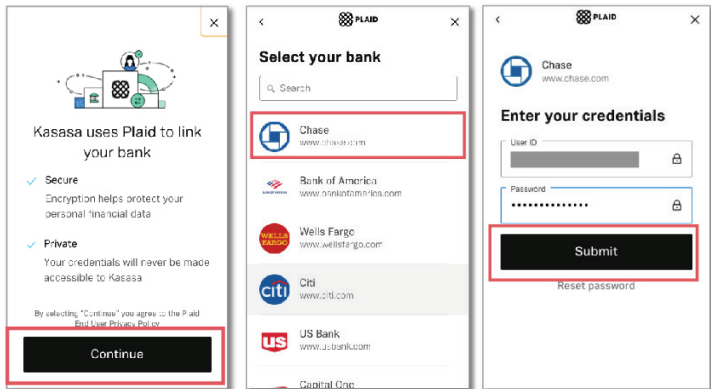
×

Kasasa uses Plaid to link your bank

Secure
Encryption helps protect your personal financial data

Private
Your credentials will never be made accessible to Kasasa

By selecting "Continue" you agree to the Plaid End User Privacy Policy

Continue

<
PLAID
×

Select your bank

Search

Chase
www.chase.com

Bank of America
www.bankofamerica.com

WELLS FARGO
Wells Fargo
www.wellsfargo.com

citi
Citi
www.citi.com

us
US Bank
www.usbank.com

Capital One

<
PLAID
×

Chase
www.chase.com

Enter your credentials

User ID

Password
••••••••••••••

Submit

Reset password